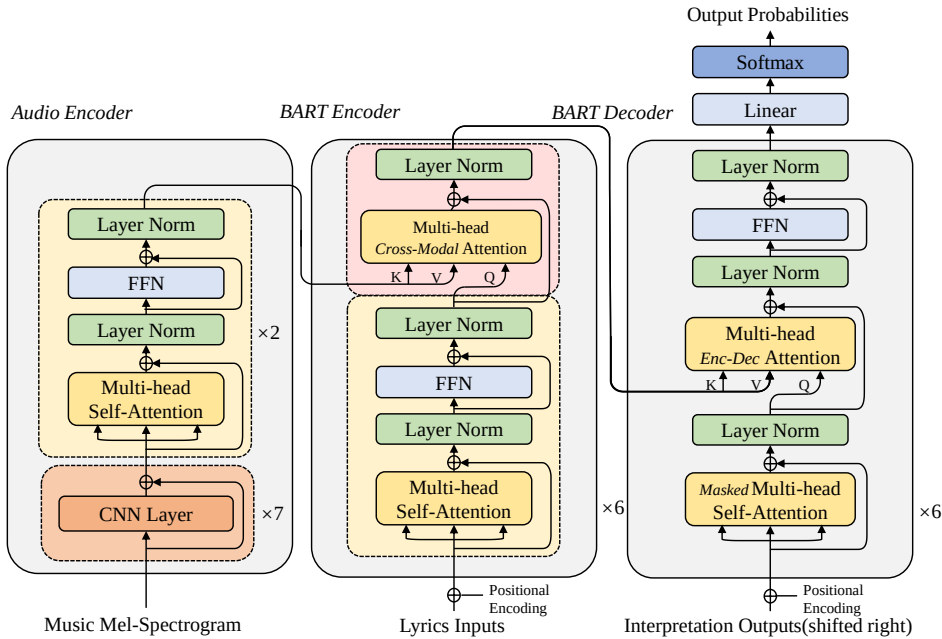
Output Probabilities

Softmax

Linear

Audio Encoder

BART Encoder

BART Decoder

Layer Norm

Multi-head
Cross-Modal Attention

K V Q

Layer Norm

FFN

Layer Norm

Multi-head
Self-Attention

×2

CNN Layer

×7

Music Mel-Spectrogram

Layer Norm

FFN

Layer Norm

Multi-head
Self-Attention

×6

Positional
Encoding

Lyrics Inputs

Layer Norm

FFN

Layer Norm

Multi-head
Enc-Dec Attention

K V Q

Layer Norm

Masked Multi-head
Self-Attention

×6

Positional
Encoding

Interpretation Outputs(shifted right)